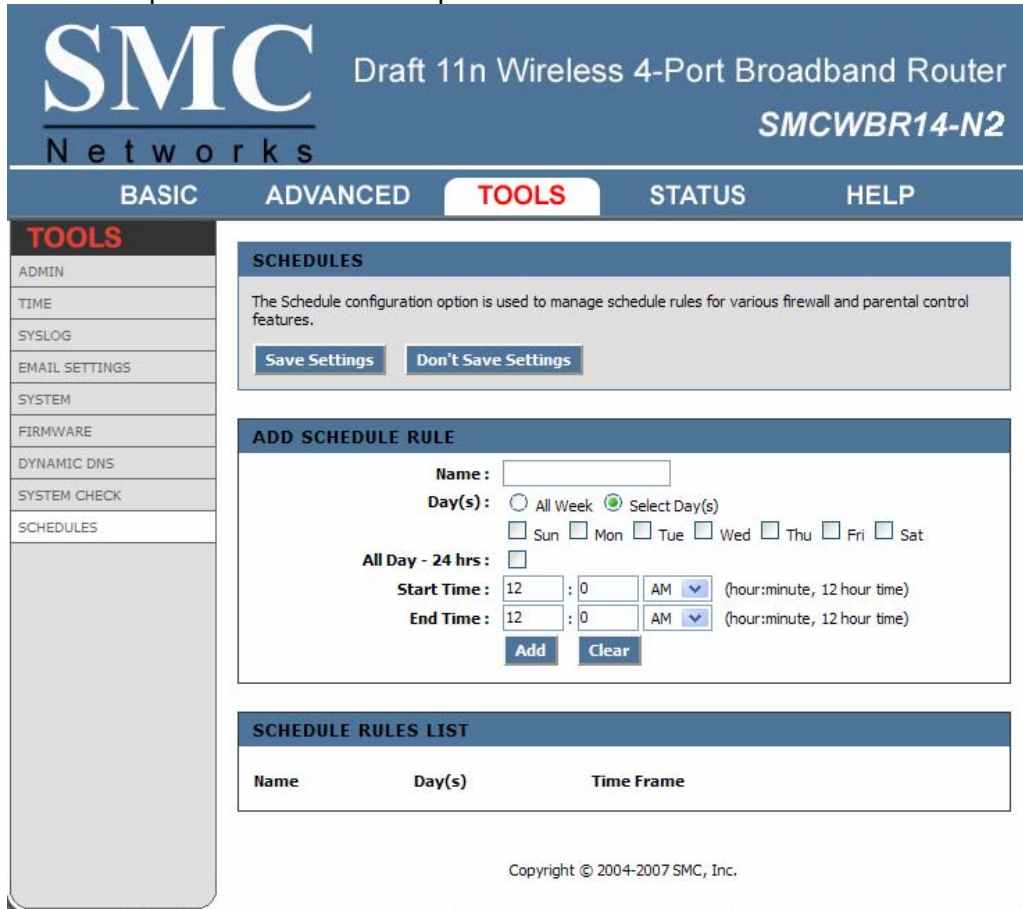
SMC
Networks

Draft 11n Wireless 4-Port Broadband Router
SMCWBR14-N2

BASIC ADVANCED TOOLS STATUS HELP

TOOLS
ADMIN
TIME
SYSLOG
EMAIL SETTINGS
SYSTEM
FIRMWARE
DYNAMIC DNS
SYSTEM CHECK
SCHEDULES

SCHEDULES

The Schedule configuration option is used to manage schedule rules for various firewall and parental control features.

Save Settings Don't Save Settings

ADD SCHEDULE RULE

Name :
Day(s) : All Week Select Day(s)
Sun Mon Tue Wed Thu Fri Sat
All Day - 24 hrs :
Start Time : 12 : 0 AM (hour:minute, 12 hour time)
End Time : 12 : 0 AM (hour:minute, 12 hour time)
Add Clear

SCHEDULE RULES LIST

| Name | Day(s) | Time Frame |
|---|---|---|

Copyright © 2004-2007 SMC, Inc.